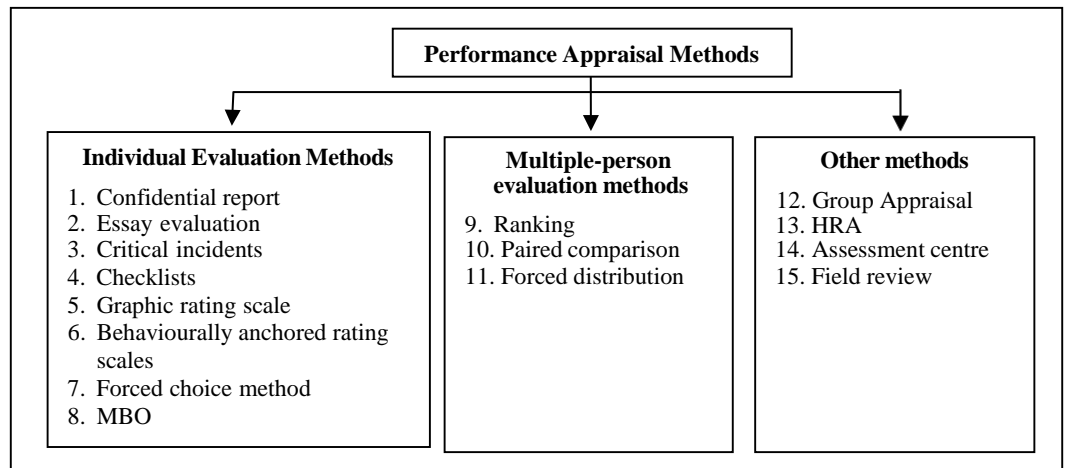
Performance Appraisal Methods

Individual Evaluation Methods

1. Confidential report
2. Essay evaluation
3. Critical incidents
4. Checklists
5. Graphic rating scale
6. Behaviourally anchored rating scales
7. Forced choice method
8. MBO

Multiple-person evaluation methods

9. Ranking
10. Paired comparison
11. Forced distribution

Other methods

12. Group Appraisal
13. HRA
14. Assessment centre
15. Field review